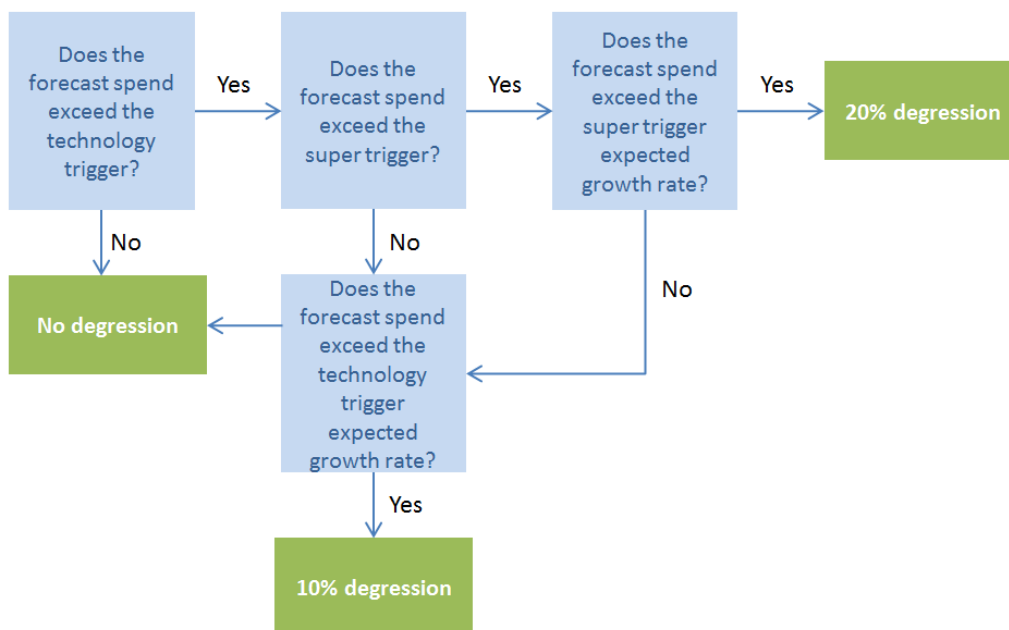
Does the forecast spend exceed the technology trigger?

Yes

Does the forecast spend exceed the super trigger?

Yes

Does the forecast spend exceed the super trigger expected growth rate?

Yes

20% degression

No

No

No

No degression

Does the forecast spend exceed the technology trigger expected growth rate?

Yes

10% degression